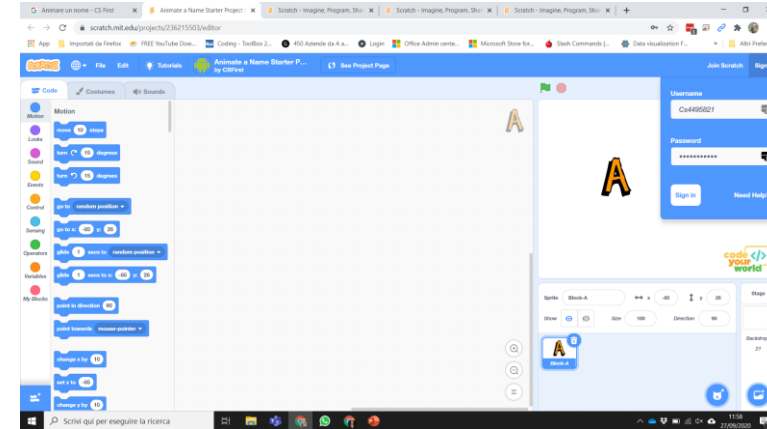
Animare un nome - CS First | Animate a Name Starter Project | Scratch - Imagine, Program, Sha | Scratch - Imagine, Program, Sha | Scratch - Imagine, Program, Sha | +

scratch.mit.edu/projects/236215503/editor

App | Importati da Firefox | FREE YouTube Dow... | Coding - ToolBox 2... | 450 Aziende da A a... | Login | Office Admin cente... | Microsoft Store for... | Slash Commands |... | Data visualization F... | Altri Prefer

Scratch | File | Edit | Tutorials | Animate a Name Starter P... by CSFirst | See Project Page | Join Scratch | Sign

Code | Costumes | Sounds

Motion | Looks | Sound | Events | Control | Sensing | Operators | Variables | My Blocks

Motion

move 10 steps

turn 15 degrees

turn 15 degrees

go to random position

go to x: -80 y: 26

glide 1 secs to random position

glide 1 secs to x: -80 y: 26

point in direction 90

point towards mouse-pointer

change x by 10

set x to -80

change y by 10

Username

Cs4495821

Password

••••••••••••

Sign in

Need Help

A

A

code your world

Sprite Block-A | x -80 | y 26

Show | Size 100 | Direction 90

Block-A

Stage

Backdrop 21

Scrivi qui per eseguire la ricerca

11:58
27/09/2020